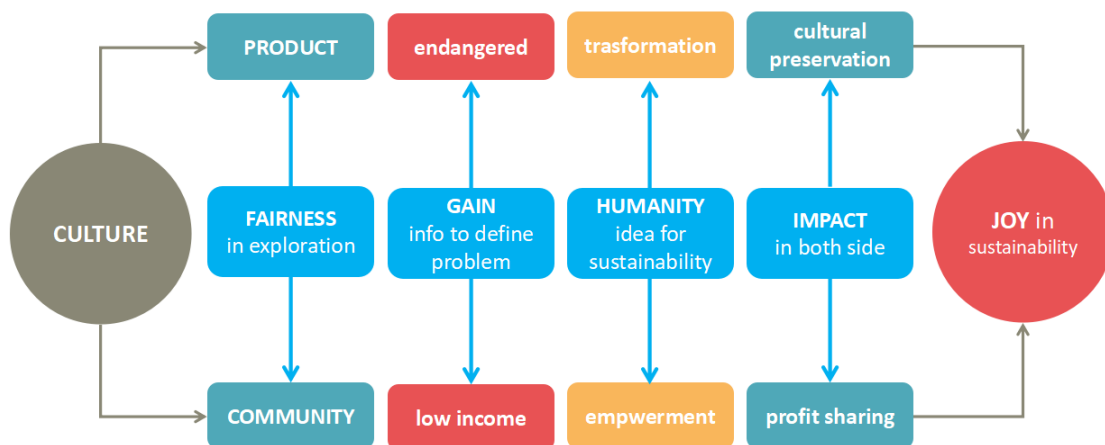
CULTURE

PRODUCT

endangered

trasformation

cultural preservation

FAIRNESS
in exploration

GAIN
info to define problem

HUMANITY
idea for sustainability

IMPACT
in both side

COMMUNITY

low income

empwerment

profit sharing

JOY in sustainability